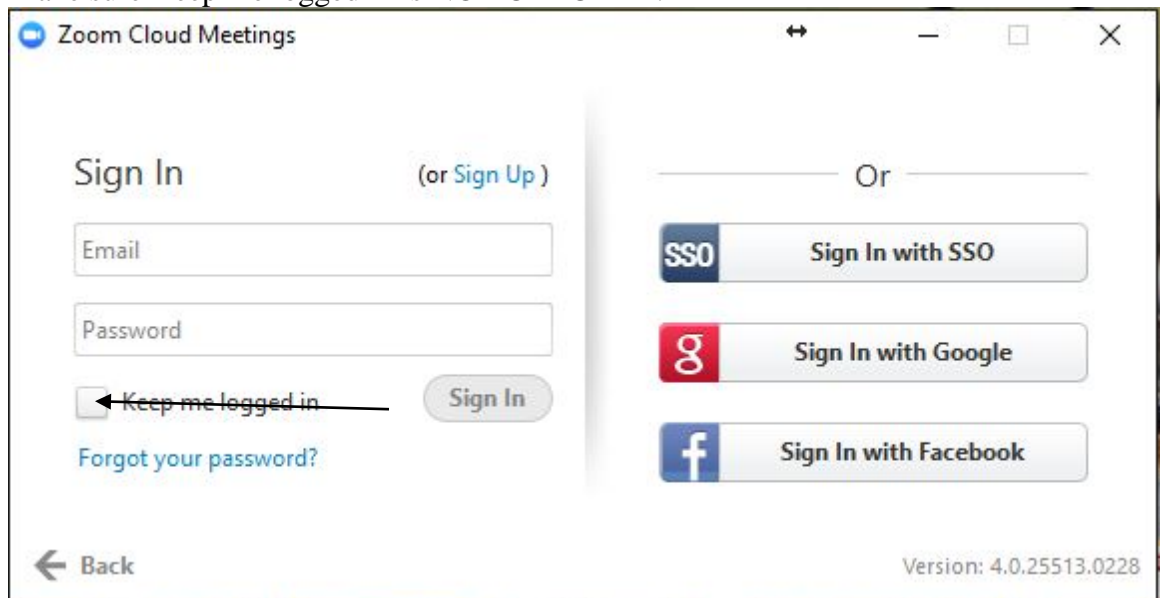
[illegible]

Zoom Cloud Meetings

Sign In (or Sign Up)

Email

Password

Keep me logged in

Sign In

Forgot your password?

Or

SSO Sign In with SSO

g Sign In with Google

f Sign In with Facebook

Back

Version: 4.0.25513.0228